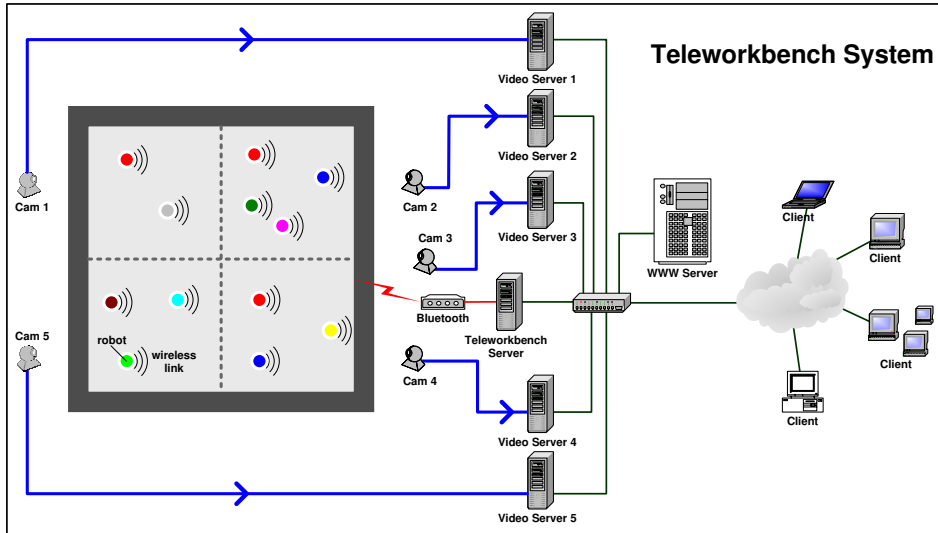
Teleworkbench System

Video Server 1

Video Server 2

Video Server 3

Cam 1

Cam 2

Cam 3

Cam 5

Cam 4

robot

wireless link

Bluetooth

Teleworkbench Server

WWW Server

Client

Client

Client

Client

Video Server 4

Video Server 5